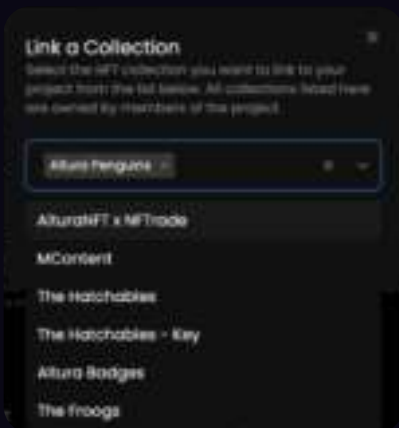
Link a Collection

Select the NFT collection you want to link to your project from the list below. All collections listed here are owned by members of the project.

Altura Penguins ×

AlturaNFT x NFTrade

MContent

The Hatchables

The Hatchables - Key

Altura Badges

The Froogs